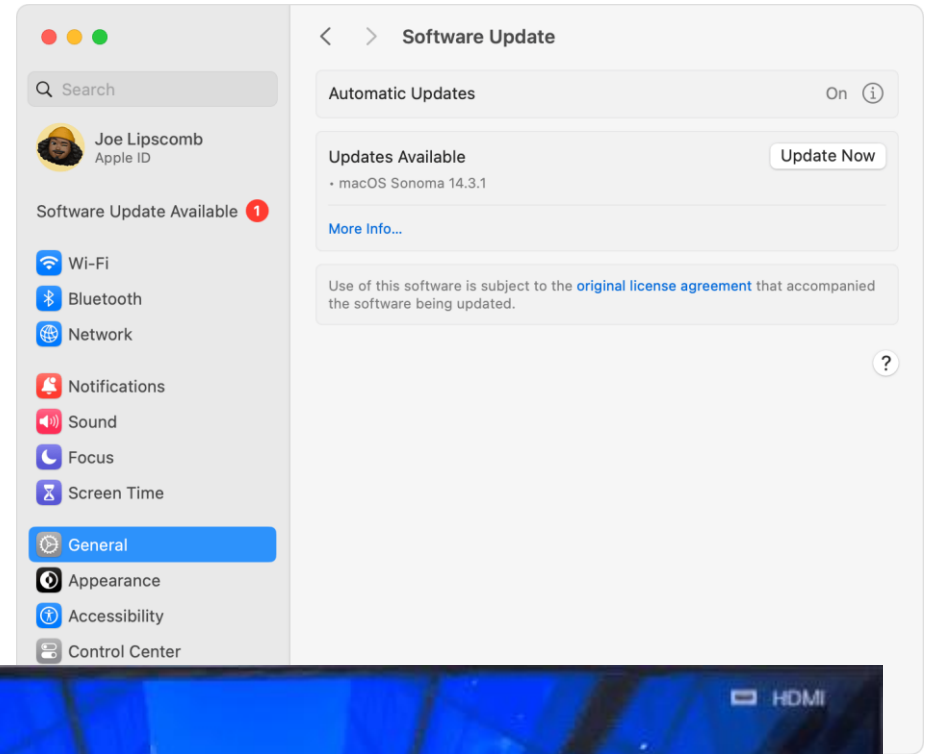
Search

Joe Lipscomb
Apple ID

Software Update Available 1

Wi-Fi
Bluetooth
Network

Notifications
Sound
Focus
Screen Time

General
Appearance
Accessibility
Control Center

Software Update

Automatic Updates On

Updates Available Update Now
• macOS Sonoma 14.3.1

More Info...

Use of this software is subject to the original license agreement that accompanied the software being updated.

?

HDMI